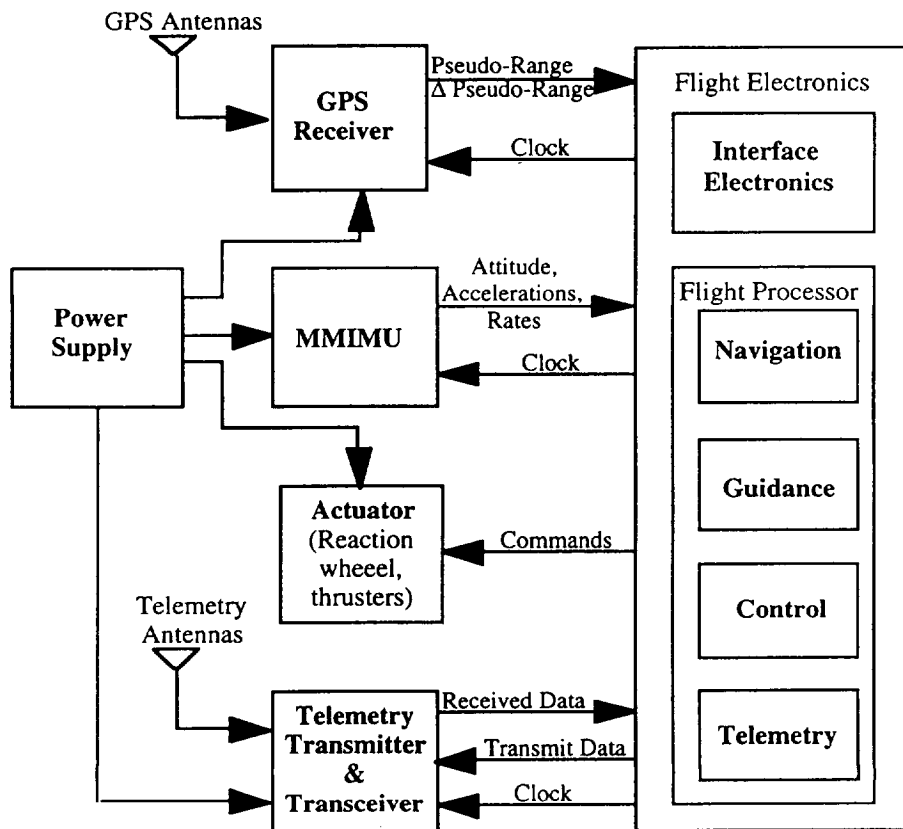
GPS Antennas

GPS Receiver

Pseudo-Range
$\Delta$ Pseudo-Range

Clock

Flight Electronics

Interface Electronics

Power Supply

MMIMU

Attitude, Accelerations, Rates

Clock

Flight Processor

Navigation

Guidance

Actuator (Reaction wheeel, thrusters)

Commands

Control

Telemetry Antennas

Telemetry Transmitter & Transceiver

Received Data

Transmit Data

Clock

Telemetry